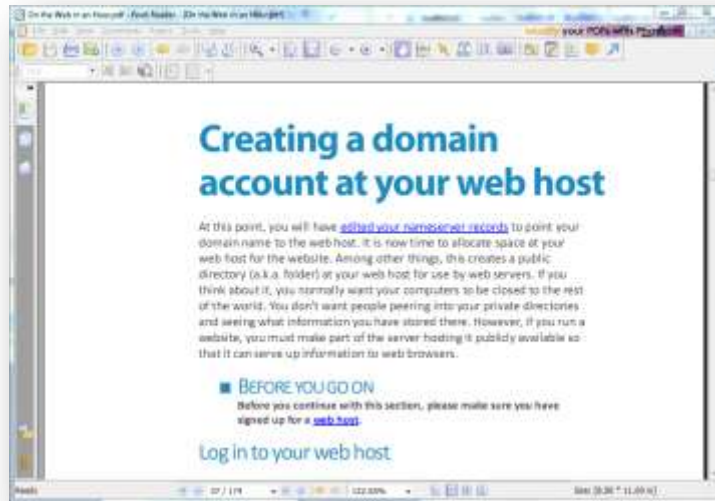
Creating a domain account at your web host

At this point, you will have edited your nameserver records to point your domain name to the web host. It is now time to allocate space at your web host for the website. Among other things, this creates a public directory (a.k.a. folder) at your web host for use by web servers. If you think about it, you normally want your computers to be closed to the rest of the world. You don't want people peering into your private directories and seeing what information you have stored there. However, if you run a website, you must make part of the server hosting it publicly available so that it can serve up information to web browsers.

BEFORE YOU GO ON
Before you continue with this section, please make sure you have signed up for a web host.

Log in to your web host

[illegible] your PDFs with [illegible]

Ready

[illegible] / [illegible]

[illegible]%